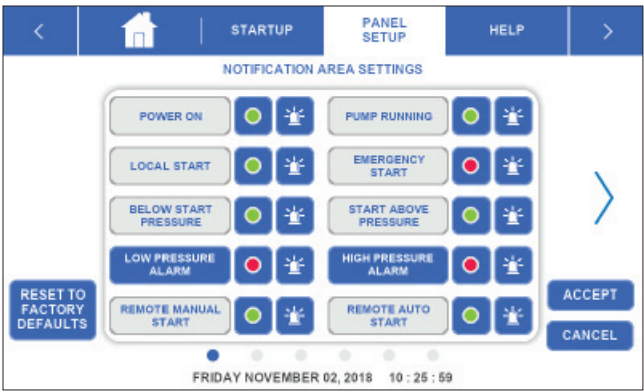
<

STARTUP

PANEL SETUP

HELP

>

NOTIFICATION AREA SETTINGS

POWER ON

PUMP RUNNING

LOCAL START

EMERGENCY START

BELOW START PRESSURE

START ABOVE PRESSURE

LOW PRESSURE ALARM

HIGH PRESSURE ALARM

REMOTE MANUAL START

REMOTE AUTO START

RESET TO FACTORY DEFAULTS

ACCEPT

CANCEL

FRIDAY NOVEMBER 02, 2018 10 : 25 : 59